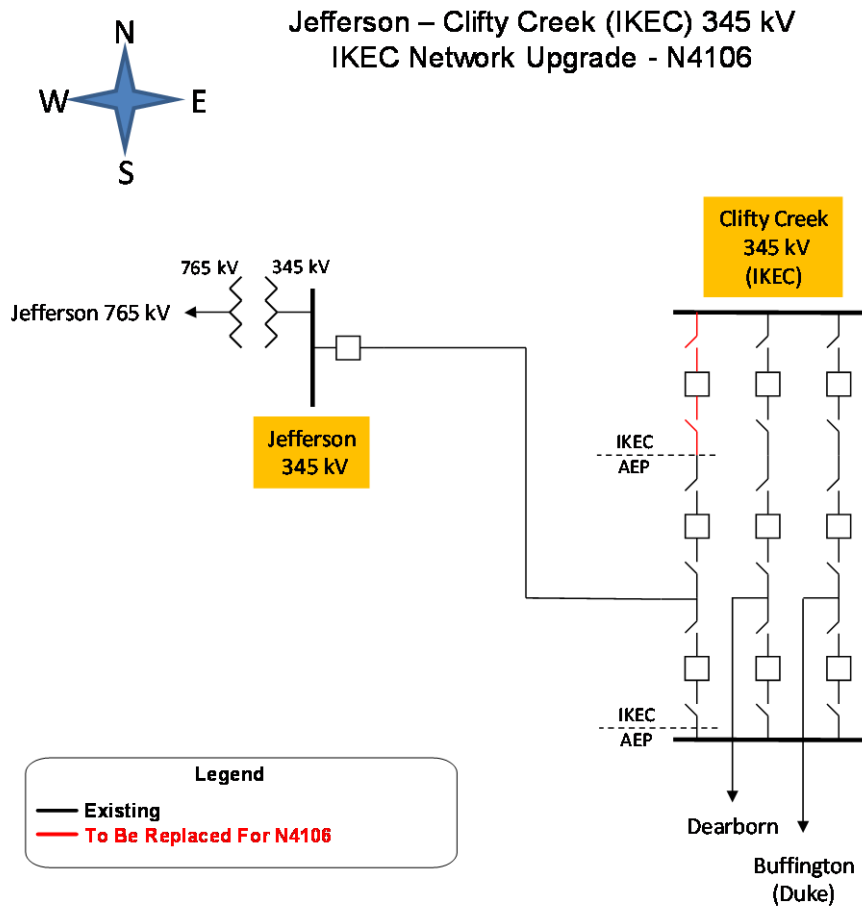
Jefferson – Clifty Creek (IKEC) 345 kV
IKEC Network Upgrade - N4106

N
W
E
S

765 kV
345 kV
Jefferson 765 kV

Jefferson
345 kV

Clifty Creek
345 kV
(IKEC)

IKEC
AEP

IKEC
AEP

Legend
Existing
To Be Replaced For N4106

Dearborn

Buffington
(Duke)